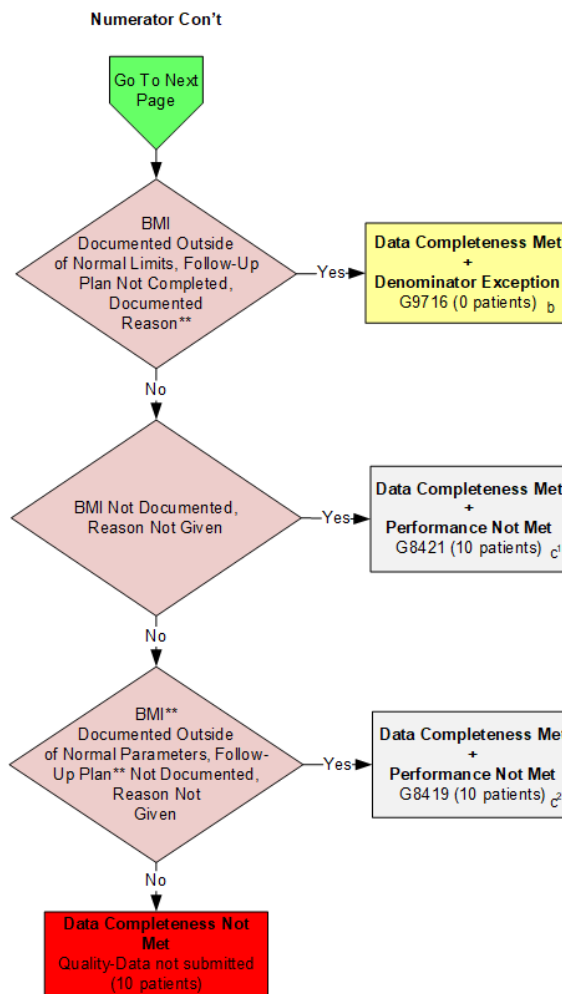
Numerator Con't

Go To Next Page

BMI Documented Outside of Normal Limits, Follow-Up Plan Not Completed, Documented Reason**

Yes

Data Completeness Met + Denominator Exception G9716 (0 patients) b

No

BMI Not Documented, Reason Not Given

Yes

Data Completeness Met + Performance Not Met G8421 (10 patients) c

No

BMI** Documented Outside of Normal Parameters, Follow-Up Plan** Not Documented, Reason Not Given

Yes

Data Completeness Met + Performance Not Met G8419 (10 patients) c

No

Data Completeness Not Met Quality-Data not submitted (10 patients)